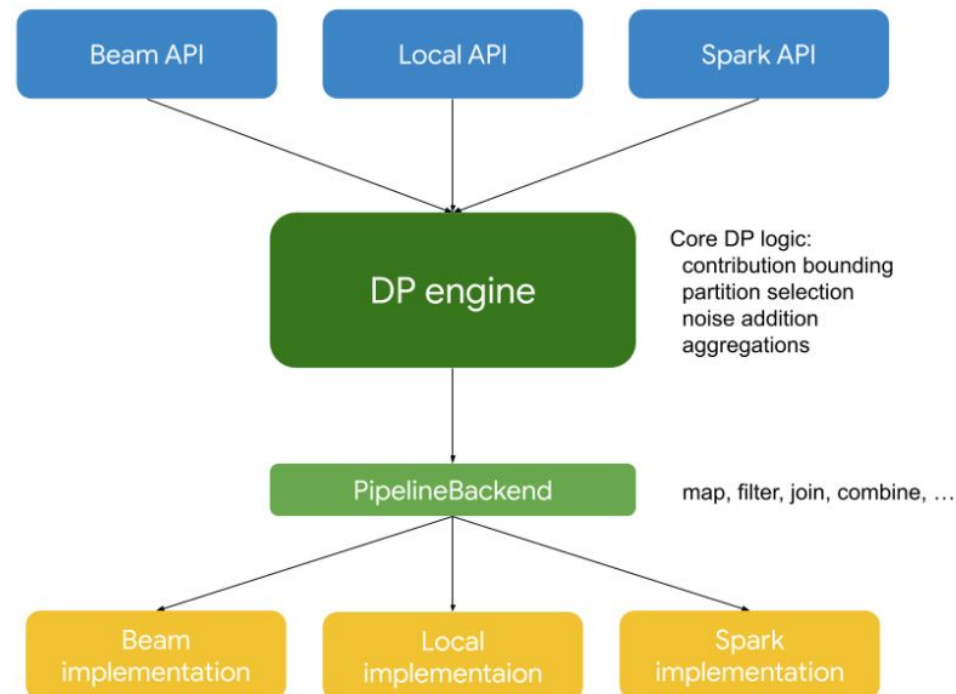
Beam API

Local API

Spark API

DP engine

Core DP logic:
contribution bounding
partition selection
noise addition
aggregations

PipelineBackend

map, filter, join, combine, …

Beam implementation

Local implementaion

Spark implementation